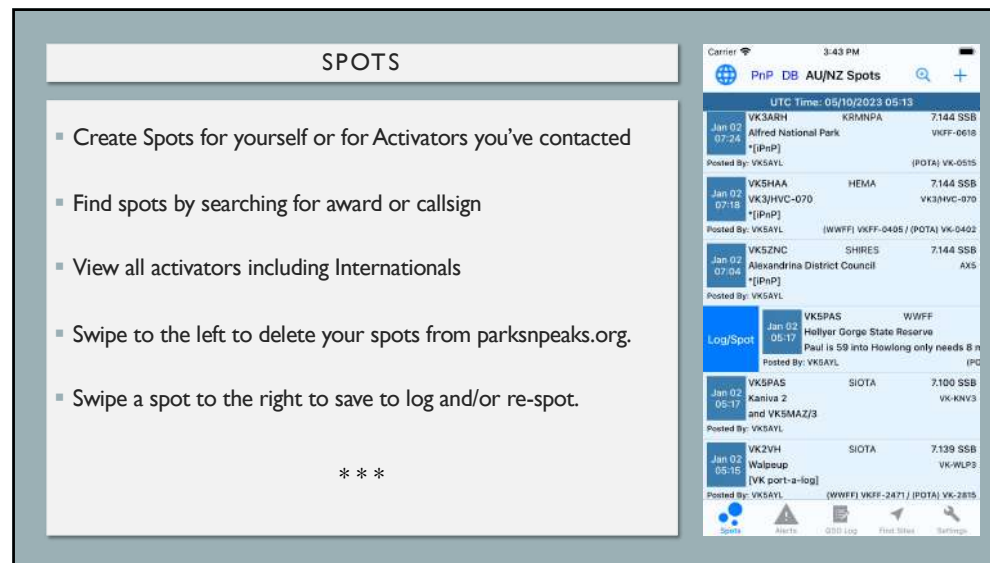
SPOTS

- Create Spots for yourself or for Activators you've contacted
- Find spots by searching for award or callsign
- View all activators including Internationals
- Swipe to the left to delete your spots from parksnpeaks.org.
- Swipe a spot to the right to save to log and/or re-spot.

* * *

Carrier 3:43 PM

PnP DB AU/NZ Spots

UTC Time: 05/10/2023 05:13

Jan 02 07:24 VK3ARH KRMNPA 7.144 SSB
Alfred National Park VKFF-0618
*[iPnP]
Posted By: VK5AYL (POTA) VK-0515

Jan 02 07:18 VK5HAA HEMA 7.144 SSB
VK3/HVC-070 VK3/HVC-070
*[iPnP]
Posted By: VK5AYL (WWFF) VKFF-0405 / (POTA) VK-0402

Jan 02 07:04 VK5ZNC SHIRES 7.144 SSB
Alexandrina District Council AX5
*[iPnP]
Posted By: VK5AYL

Log/Spot
Jan 02 05:17 VK5PAS WWFF
Hollyer Gorge State Reserve
Paul is 59 into Howlong only needs 8 n
Posted By: VK5AYL (PC

Jan 02 05:17 VK5PAS SIOTA 7.100 SSB
Kaniva 2 VK-KNV3
and VK5MAZ/3
Posted By: VK5AYL

Jan 02 05:15 VK2VH SIOTA 7.139 SSB
Walpeup VK-WLP3
[VK port-a-log]
Posted By: VK5AYL (WWFF) VKFF-2471 / (POTA) VK-2815

Spots Alerts QSO Log Find Sites Settings